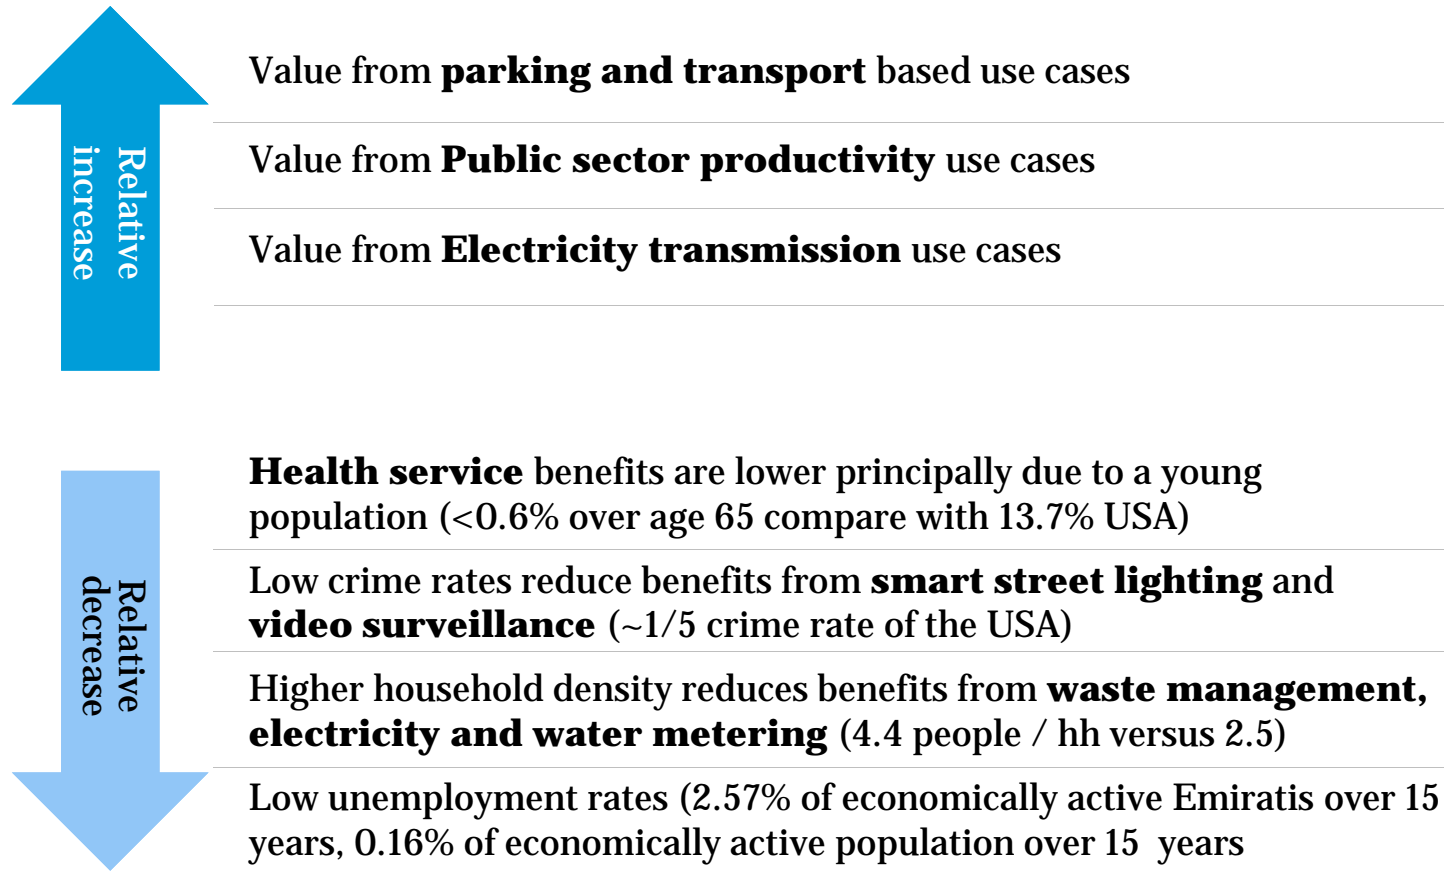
Relative increase

Value from **parking and transport** based use cases

Value from **Public sector productivity** use cases

Value from **Electricity transmission** use cases

Relative decrease

**Health service** benefits are lower principally due to a young population (<0.6% over age 65 compare with 13.7% USA)

Low crime rates reduce benefits from **smart street lighting** and **video surveillance** (~1/5 crime rate of the USA)

Higher household density reduces benefits from **waste management, electricity and water metering** (4.4 people / hh versus 2.5)

Low unemployment rates (2.57% of economically active Emiratis over 15 years, 0.16% of economically active population over 15 years